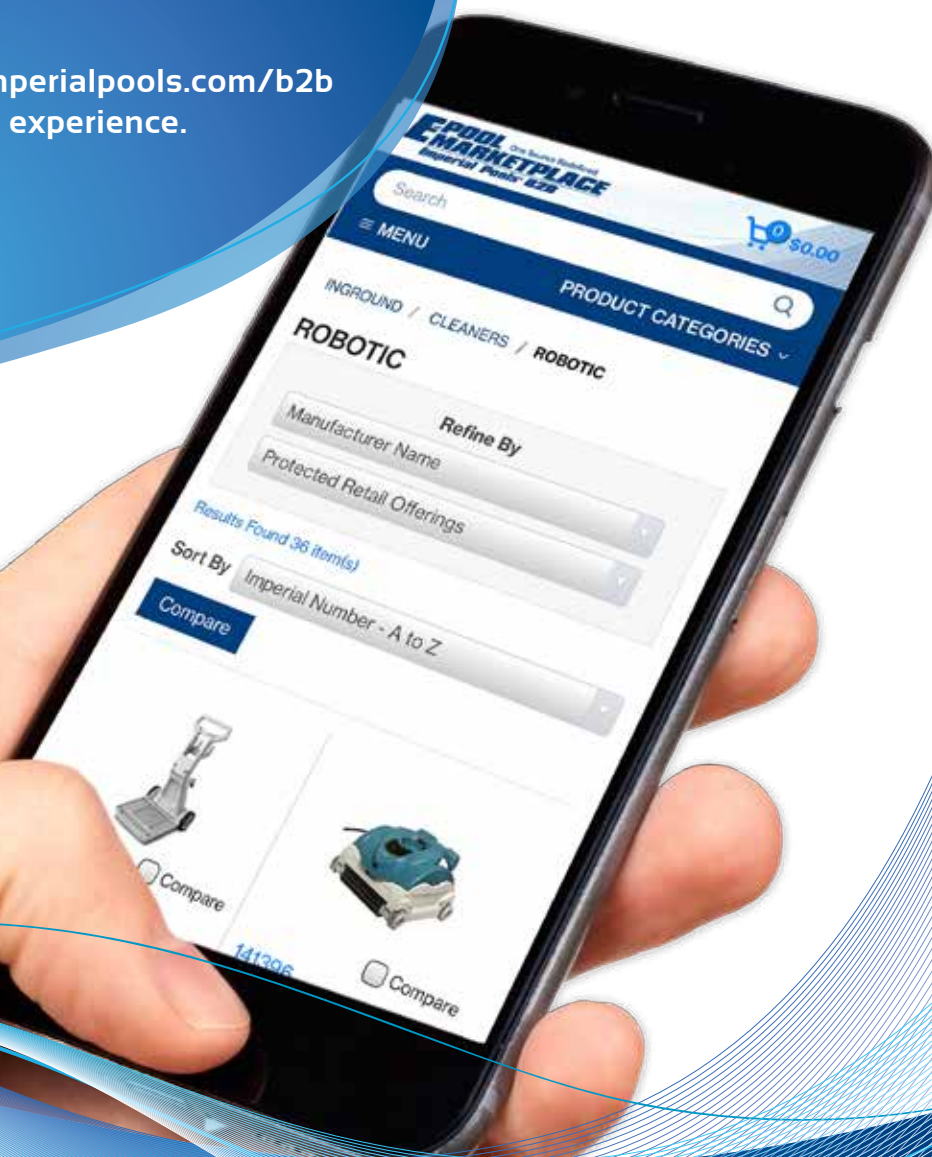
nperialpools.com/b2b
experience.

E POOL MARKETPLACE
One Source Redefined
Imperial Pools' B2B

Search

0 $0.00

≡ MENU

PRODUCT CATEGORIES

INGROUND / CLEANERS / ROBOTIC

ROBOTIC

Refine By

Manufacturer Name

Protected Retail Offerings

Results Found 36 item(s)

Sort By Imperial Number - A to Z

Compare

Compare

141396

Compare